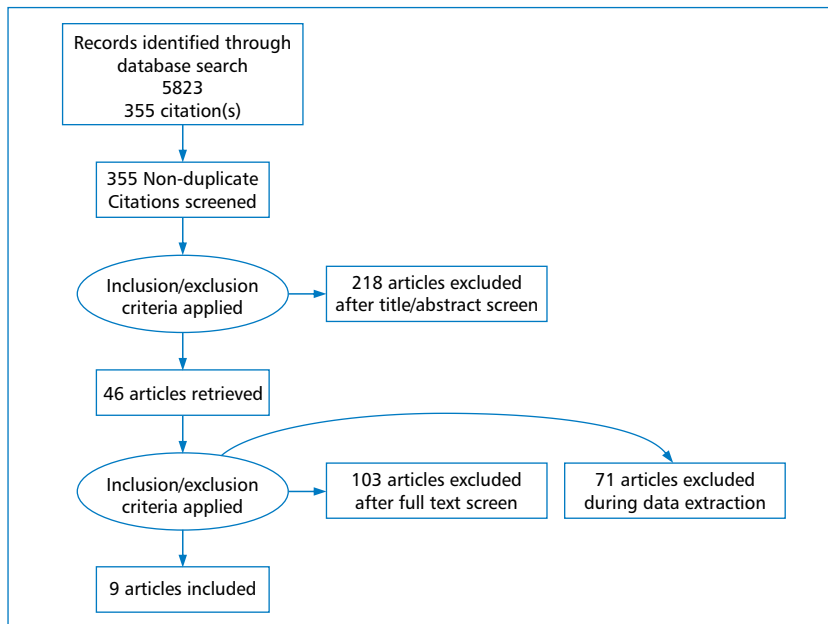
Records identified through database search
5823
355 citation(s)

355 Non-duplicate Citations screened

Inclusion/exclusion criteria applied

218 articles excluded after title/abstract screen

46 articles retrieved

Inclusion/exclusion criteria applied

103 articles excluded after full text screen

71 articles excluded during data extraction

9 articles included